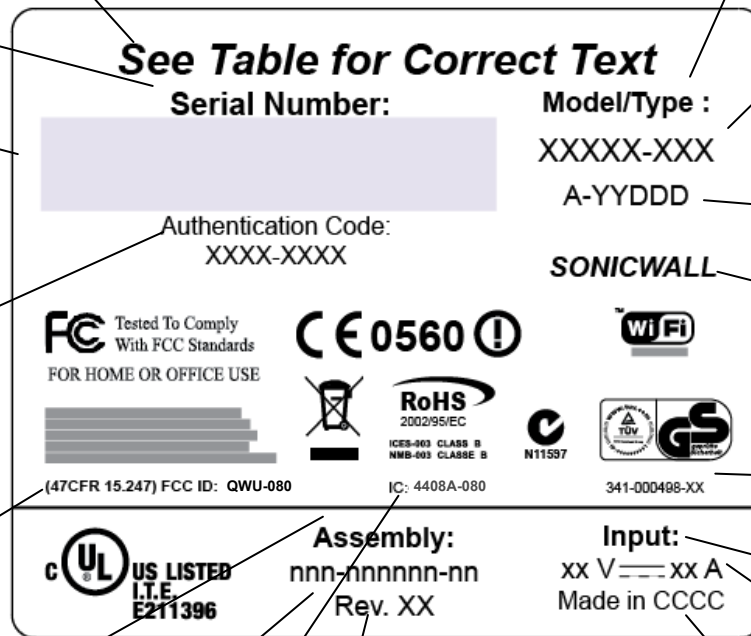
See Table for Correct Text

Serial Number:

Model/Type :

XXXXX-XXX

A-YYDDD

Authentication Code:
XXXX-XXXX

SONICWALL

FC Tested To Comply With FCC Standards

FOR HOME OR OFFICE USE

CE 0560 ⓘ

Wi Fi

RoHS
2002/95/EC

ICES-003 CLASS B
NMB-003 CLASSE B

N11597

TÜV

GS

(47CFR 15.247) FCC ID: QWU-080

IC: 4408A-080

341-000498-XX

c UL US LISTED
I.T.E.
E211396

Assembly:
nnn-nnnnnn-nn
Rev. XX

Input:
xx V xx A
Made in CCCC